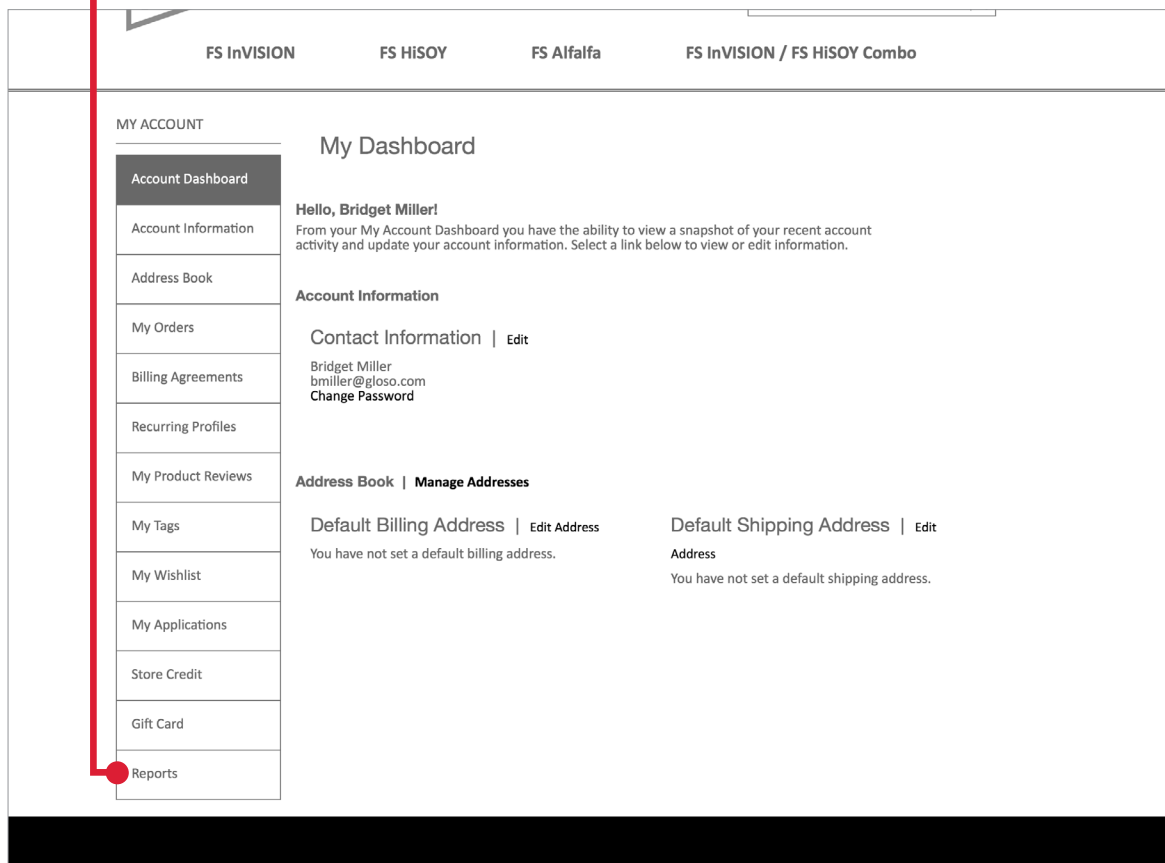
FS InVISION FS HiSOY FS Alfalfa FS InVISION / FS HiSOY Combo

MY ACCOUNT

Account Dashboard
Account Information
Address Book
My Orders
Billing Agreements
Recurring Profiles
My Product Reviews
My Tags
My Wishlist
My Applications
Store Credit
Gift Card
Reports

My Dashboard

Hello, Bridget Miller!
From your My Account Dashboard you have the ability to view a snapshot of your recent account activity and update your account information. Select a link below to view or edit information.

Account Information

Contact Information | Edit

Bridget Miller
bmiller@gloso.com
Change Password

Address Book | Manage Addresses

Default Billing Address | Edit Address
You have not set a default billing address.

Default Shipping Address | Edit Address
You have not set a default shipping address.